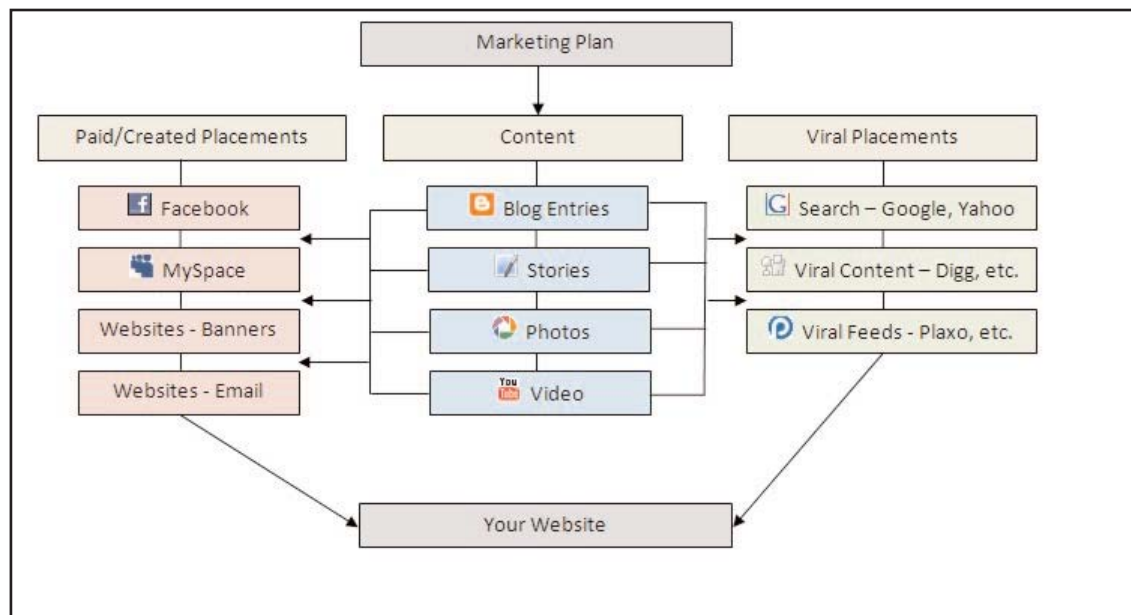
Marketing Plan

Paid/Created Placements

Content

Viral Placements

Facebook

MySpace

Websites - Banners

Websites - Email

Blog Entries

Stories

Photos

You Tube Video

G Search – Google, Yahoo

Viral Content – Digg, etc.

Viral Feeds - Plaxo, etc.

Your Website